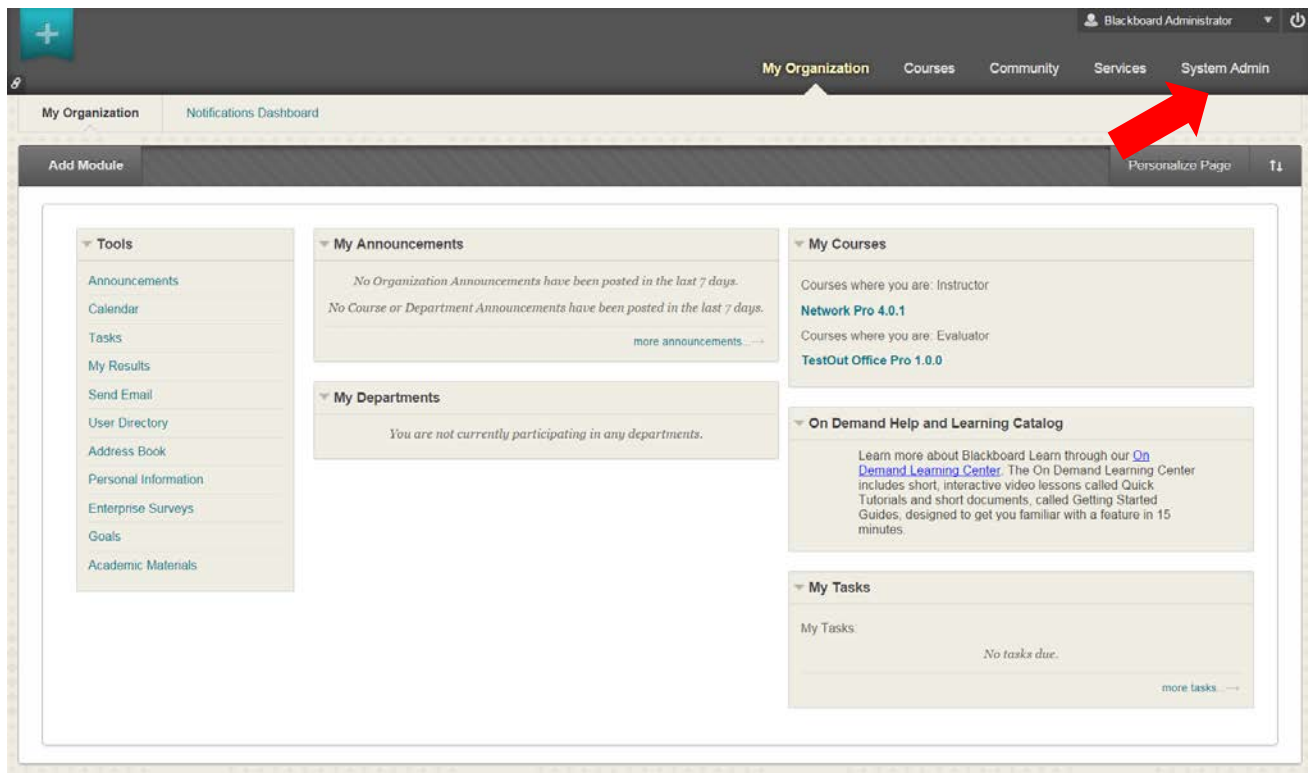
Blackboard Administrator

My Organization Courses Community Services System Admin

My Organization Notifications Dashboard

Add Module

Personalize Page

Tools

Announcements
Calendar
Tasks
My Results
Send Email
User Directory
Address Book
Personal Information
Enterprise Surveys
Goals
Academic Materials

My Announcements

No Organization Announcements have been posted in the last 7 days.

No Course or Department Announcements have been posted in the last 7 days.

more announcements...

My Departments

You are not currently participating in any departments.

My Courses

Courses where you are: Instructor

Network Pro 4.0.1

Courses where you are: Evaluator

TestOut Office Pro 1.0.0

On Demand Help and Learning Catalog

Learn more about Blackboard Learn through our On Demand Learning Center. The On Demand Learning Center includes short, interactive video lessons called Quick Tutorials and short documents, called Getting Started Guides, designed to get you familiar with a feature in 15 minutes.

My Tasks

My Tasks:

No tasks due.

more tasks...